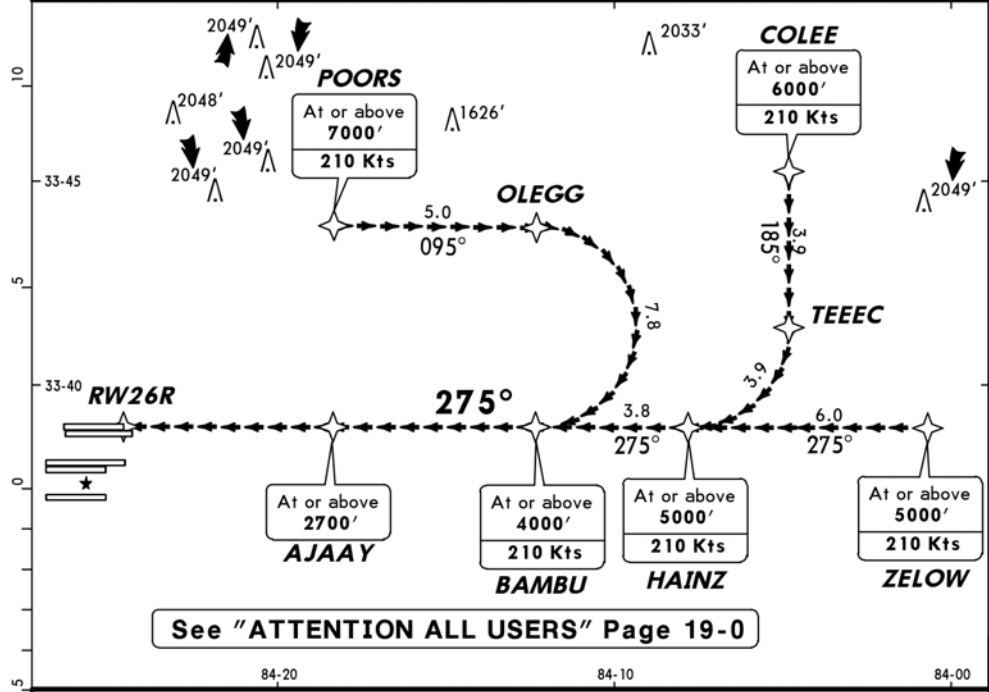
10

2049′
2049′
2033′
COLEE
At or above
6000′
210 Kts

POORS
At or above
7000′
210 Kts

2048′
1626′
2049′
2049′
33-45
2049′

OLEGG
5.0
095°

185°
3.9

5

7.8

TEEEC

3.9

33-40
RW26R
275°
3.8
275°
6.0
275°

0

At or above
2700′
AJAAY

At or above
4000′
210 Kts
BAMBU

At or above
5000′
210 Kts
HAINZ

At or above
5000′
210 Kts
ZELOW

See "ATTENTION ALL USERS" Page 19-0

5
84-20
84-10
84-00